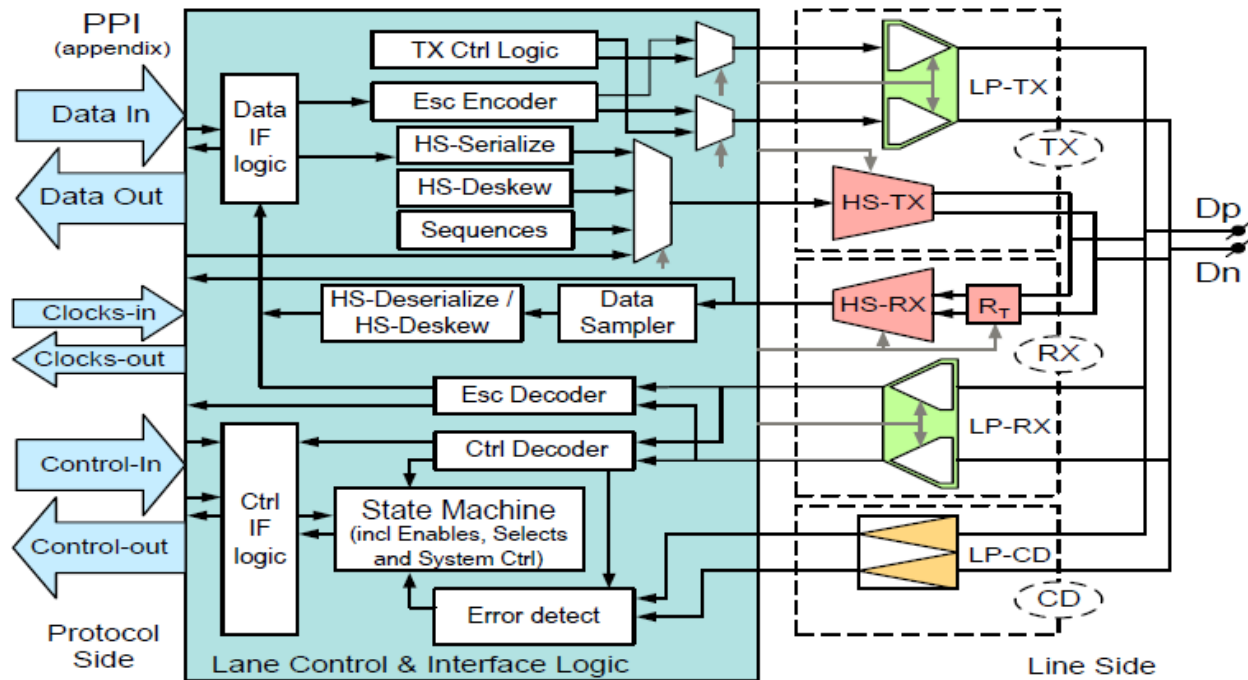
PPI
(appendix)

Data In

Data Out

Clocks-in

Clocks-out

Control-In

Control-out

Protocol Side

Data IF logic

TX Ctrl Logic

Esc Encoder

HS-Serialize

HS-Deskew

Sequences

HS-Deserialize / HS-Deskew

Data Sampler

Esc Decoder

Ctrl Decoder

Ctrl IF logic

State Machine (incl Enables, Selects and System Ctrl)

Error detect

Lane Control & Interface Logic

LP-TX

TX

HS-TX

HS-RX

$R_T$

RX

LP-RX

LP-CD

CD

Dp

Dn

Line Side